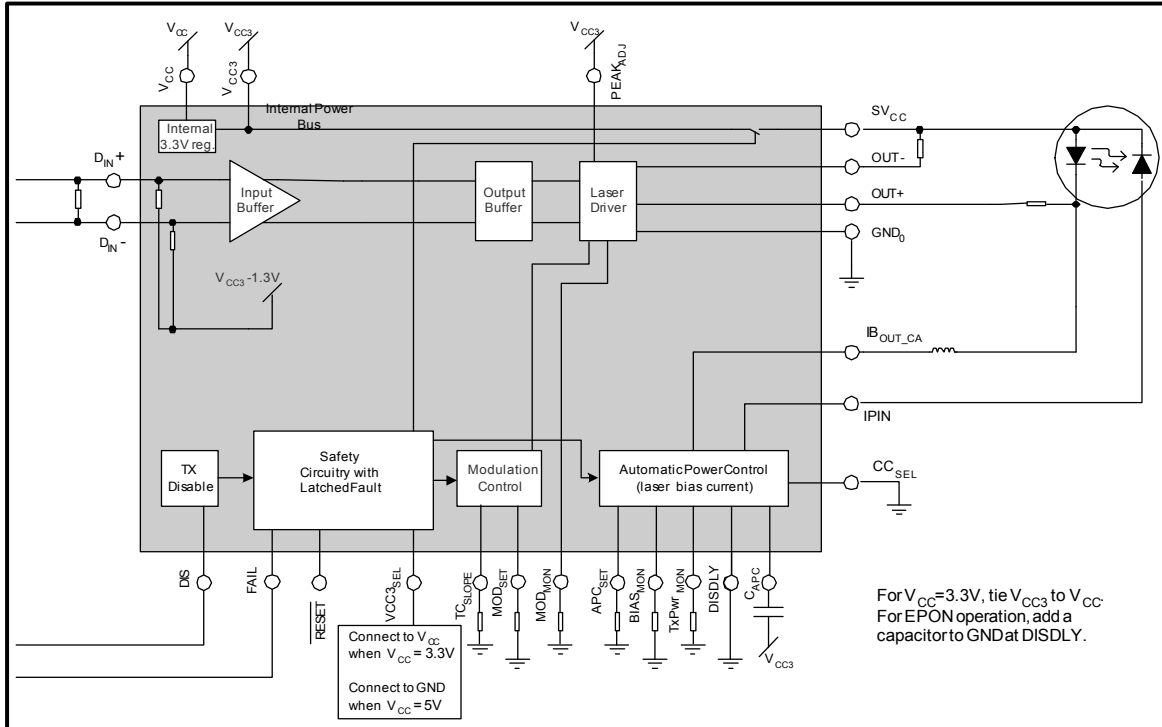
$V_{CC}$

$V_{CC3}$

$V_{CC}$

$V_{CC3}$

$V_{CC3}$

$PEAK_{ADJ}$

Internal Power Bus

Internal 3.3V reg.

$SV_{CC}$

OUT-

OUT+

$GND_0$

$D_{IN}$ +

$D_{IN}$ -

Input Buffer

Output Buffer

Laser Driver

$V_{CC3}$ -1.3V

$IB_{OUT\_CA}$

IPIN

TX Disable

Safety Circuitry with LatchedFault

Modulation Control

AutomaticPowerControl (laser bias current)

$CC_{SEL}$

DIS

FAIL

$\overline{RESET}$

$VCC3_{SEL}$

$TC_{SLOPE}$

$MOD_{SET}$

$MOD_{MON}$

$APC_{SET}$

$BIAS_{MON}$

$TxPwr_{MON}$

DISDLY

$C_{APC}$

$V_{CC3}$

Connect to $V_{CC}$ when $V_{CC}$ = 3.3V

Connect to GND when $V_{CC}$ = 5V

For $V_{CC}$=3.3V, tie $V_{CC3}$ to $V_{CC}$. For EPON operation, add a capacitor to GND at DISDLY.